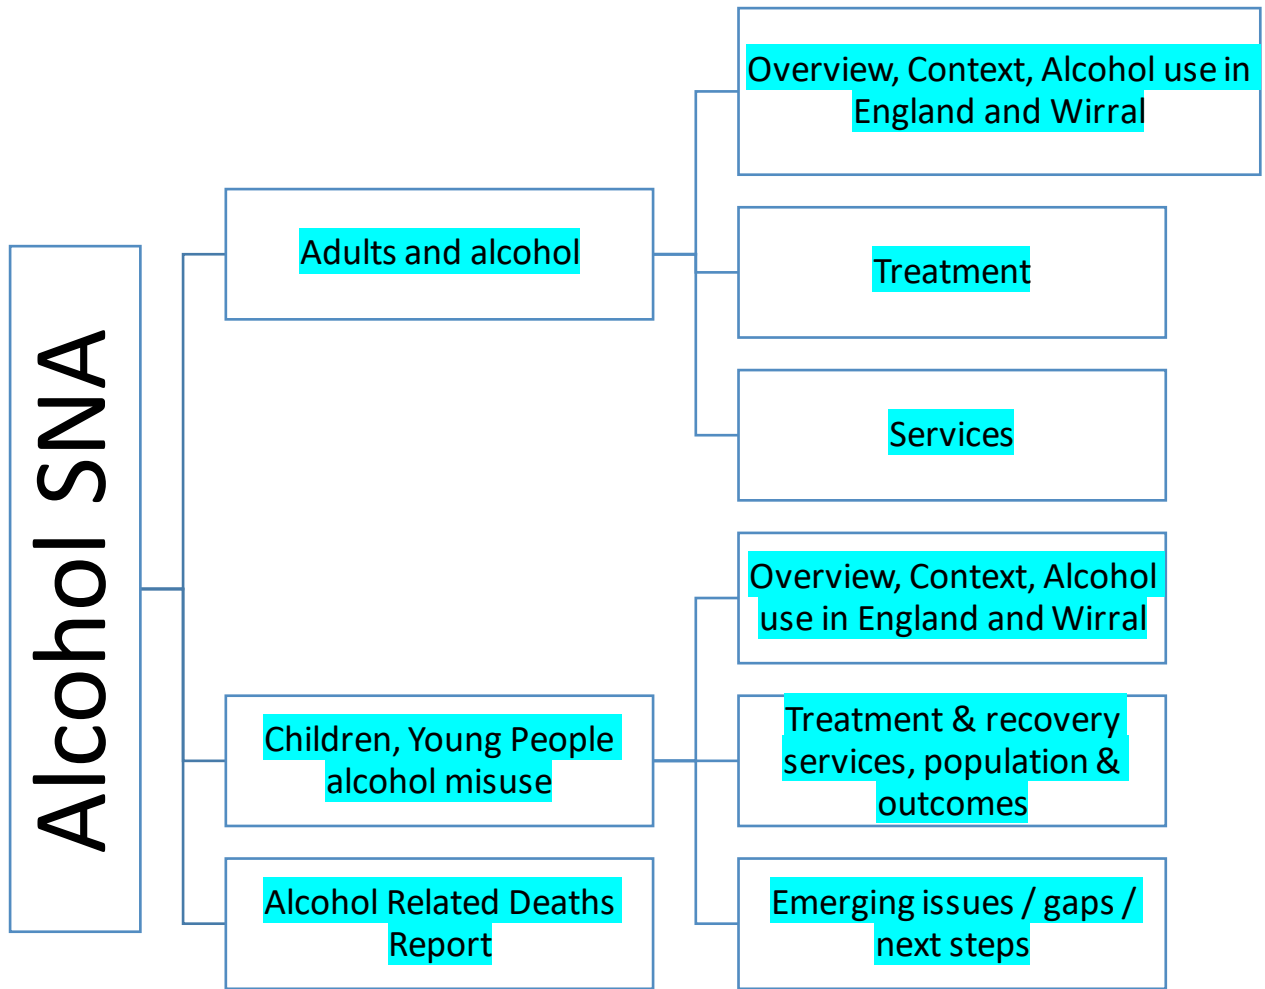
Alcohol SNA

Adults and alcohol

Overview, Context, Alcohol use in England and Wirral

Treatment

Services

Children, Young People alcohol misuse

Overview, Context, Alcohol use in England and Wirral

Treatment & recovery services, population & outcomes

Emerging issues / gaps / next steps

Alcohol Related Deaths Report